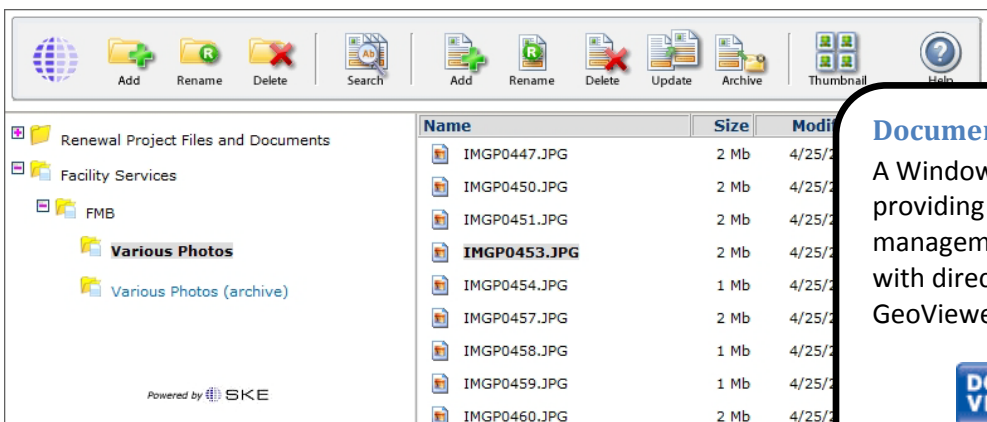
Add Rename Delete Search Add Rename Delete Update Archive Thumbnail Help

Renewal Project Files and Documents
Facility Services
FMB
Various Photos
Various Photos (archive)

Powered by SKE

| Name | Size | Modi |
|---|---|---|
| IMGP0447.JPG | 2 Mb | 4/25/2 |
| IMGP0450.JPG | 2 Mb | 4/25/2 |
| IMGP0451.JPG | 2 Mb | 4/25/2 |
| IMGP0453.JPG | 2 Mb | 4/25/2 |
| IMGP0454.JPG | 1 Mb | 4/25/2 |
| IMGP0457.JPG | 2 Mb | 4/25/2 |
| IMGP0458.JPG | 1 Mb | 4/25/2 |
| IMGP0459.JPG | 1 Mb | 4/25/2 |
| IMGP0460.JPG | 2 Mb | 4/25/2 |

Documen
A Window
providing
managem
with direc
GeoViewe

DO
VI